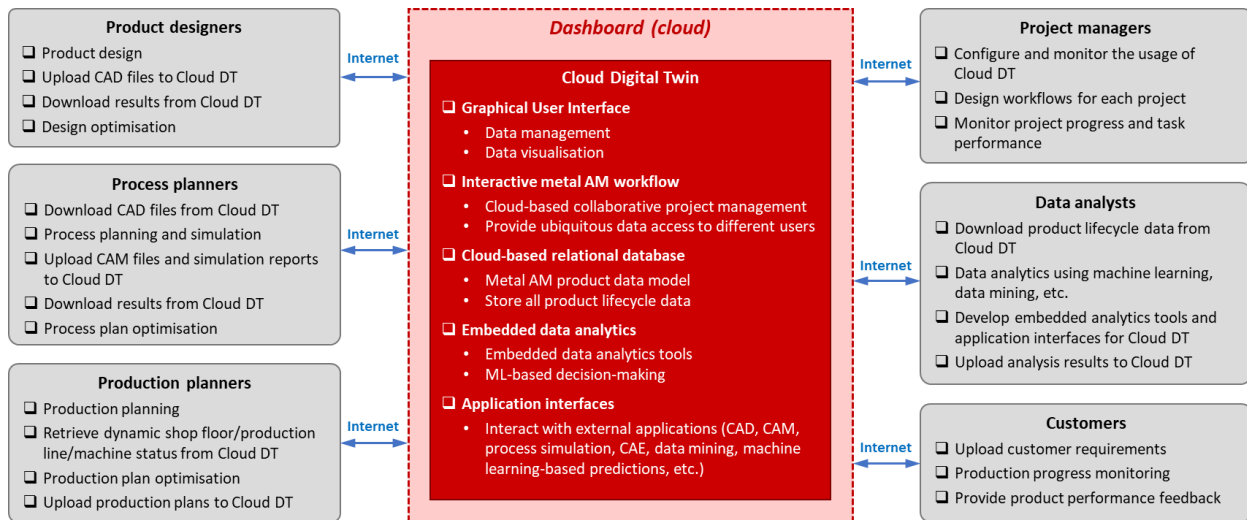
**Product designers**
❑ Product design
❑ Upload CAD files to Cloud DT
❑ Download results from Cloud DT
❑ Design optimisation

Internet

**Process planners**
❑ Download CAD files from Cloud DT
❑ Process planning and simulation
❑ Upload CAM files and simulation reports to Cloud DT
❑ Download results from Cloud DT
❑ Process plan optimisation

Internet

**Production planners**
❑ Production planning
❑ Retrieve dynamic shop floor/production line/machine status from Cloud DT
❑ Production plan optimisation
❑ Upload production plans to Cloud DT

Internet

*Dashboard (cloud)*

**Cloud Digital Twin**
❑ **Graphical User Interface**
• Data management
• Data visualisation
❑ **Interactive metal AM workflow**
• Cloud-based collaborative project management
• Provide ubiquitous data access to different users
❑ **Cloud-based relational database**
• Metal AM product data model
• Store all product lifecycle data
❑ **Embedded data analytics**
• Embedded data analytics tools
• ML-based decision-making
❑ **Application interfaces**
• Interact with external applications (CAD, CAM, process simulation, CAE, data mining, machine learning-based predictions, etc.)

Internet

**Project managers**
❑ Configure and monitor the usage of Cloud DT
❑ Design workflows for each project
❑ Monitor project progress and task performance

Internet

**Data analysts**
❑ Download product lifecycle data from Cloud DT
❑ Data analytics using machine learning, data mining, etc.
❑ Develop embedded analytics tools and application interfaces for Cloud DT
❑ Upload analysis results to Cloud DT

Internet

**Customers**
❑ Upload customer requirements
❑ Production progress monitoring
❑ Provide product performance feedback